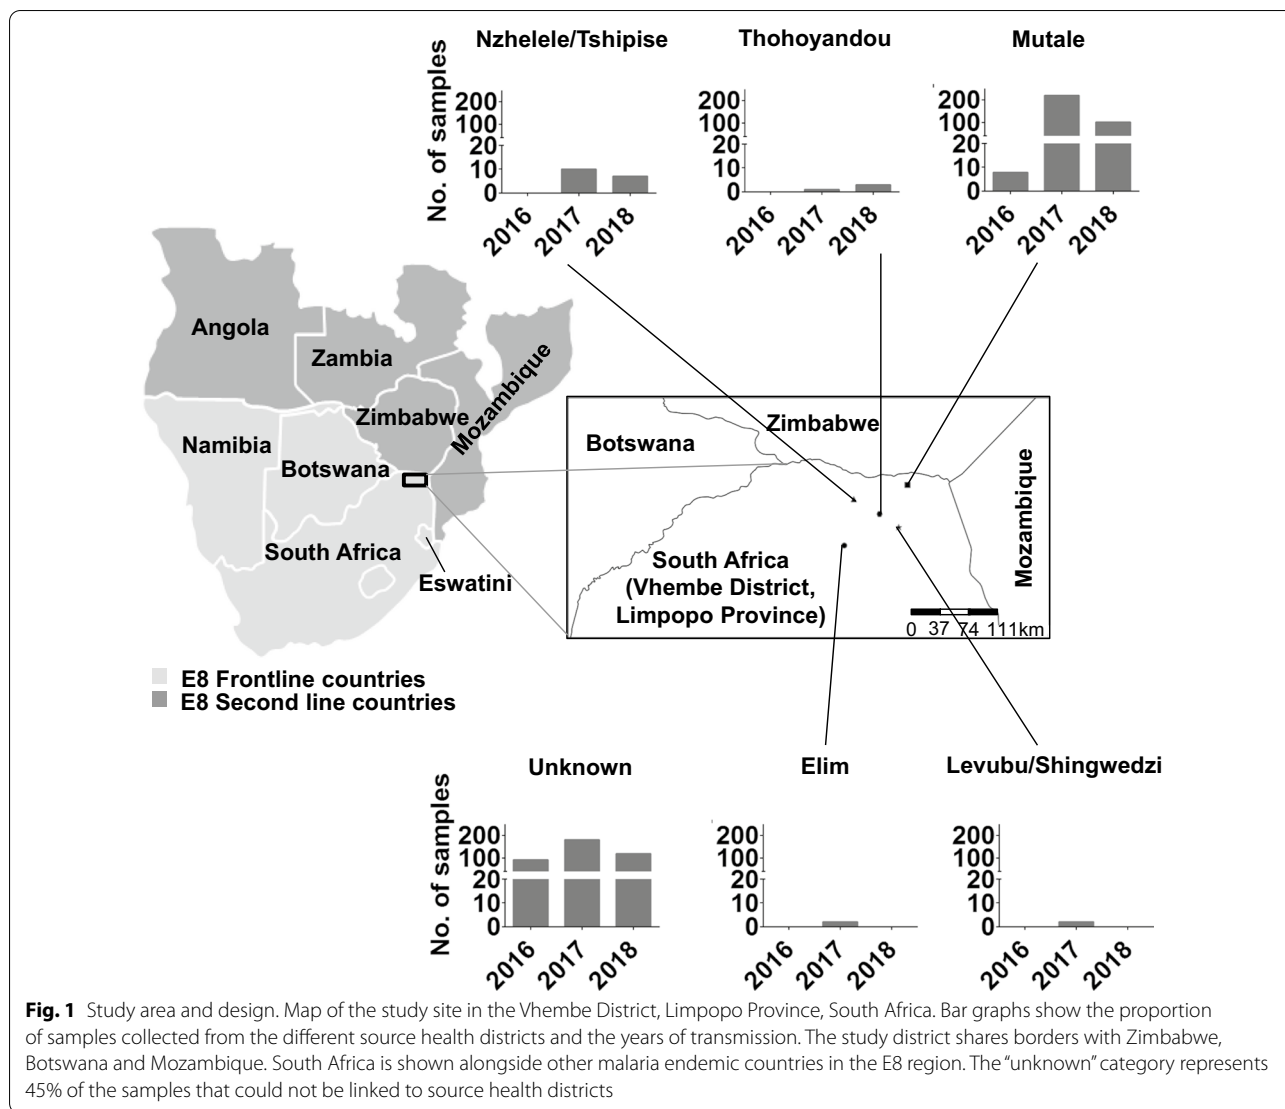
Nzhelele/Tshipise

No. of samples

200
100
20
10
0

2016 2017 2018

Thohoyandou

200
100
20
10
0

2016 2017 2018

Mutale

200
100
20
10
0

2016 2017 2018

Angola

Zambia

Mozambique

Zimbabwe

Namibia

Botswana

South Africa

Eswatini

E8 Frontline countries
E8 Second line countries

Botswana

Zimbabwe

Mozambique

South Africa (Vhembe District, Limpopo Province)

0 37 74 111km

Unknown

No. of samples

200
100
20
10
0

2016 2017 2018

Elim

200
100
20
10
0

2016 2017 2018

Levubu/Shingwedzi

200
100
20
10
0

2016 2017 2018

**Fig. 1** Study area and design. Map of the study site in the Vhembe District, Limpopo Province, South Africa. Bar graphs show the proportion of samples collected from the different source health districts and the years of transmission. The study district shares borders with Zimbabwe, Botswana and Mozambique. South Africa is shown alongside other malaria endemic countries in the E8 region. The "unknown" category represents 45% of the samples that could not be linked to source health districts